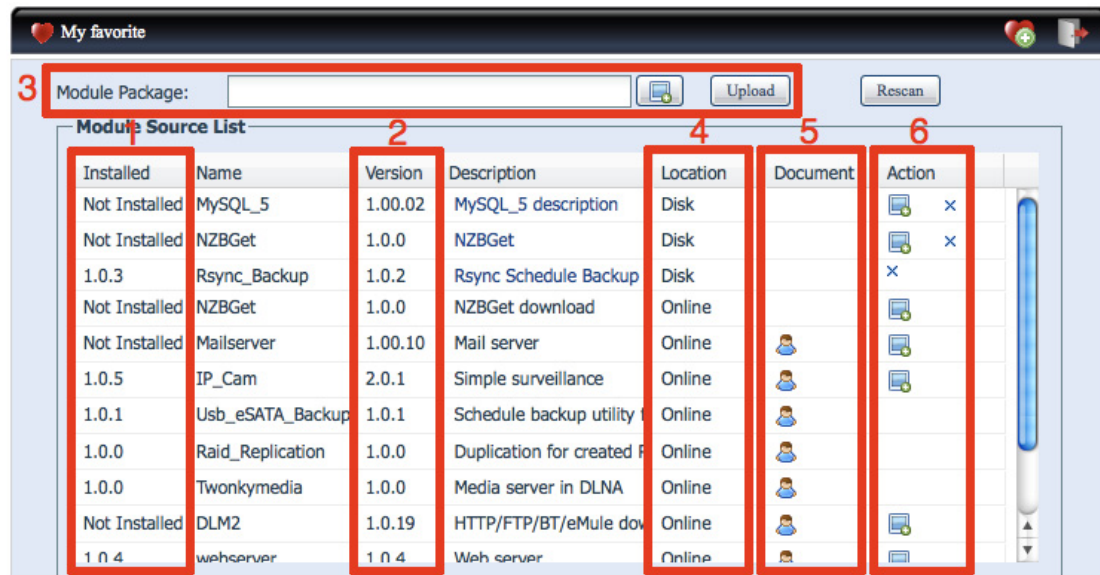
My favorite

3 Module Package: Upload Rescan

Module Source List

| 1 Installed | Name | 2 Version | Description | 4 Location | 5 Document | 6 Action |
|---|---|---|---|---|---|---|
| Not Installed | MySQL_5 | 1.00.02 | MySQL_5 description | Disk | | × |
| Not Installed | NZBGet | 1.0.0 | NZBGet | Disk | | × |
| 1.0.3 | Rsync_Backup | 1.0.2 | Rsync Schedule Backup | Disk | | × |
| Not Installed | NZBGet | 1.0.0 | NZBGet download | Online | | |
| Not Installed | Mailserver | 1.00.10 | Mail server | Online | | |
| 1.0.5 | IP_Cam | 2.0.1 | Simple surveillance | Online | | |
| 1.0.1 | Usb_eSATA_Backup | 1.0.1 | Schedule backup utility f | Online | | |
| 1.0.0 | Raid_Replication | 1.0.0 | Duplication for created R | Online | | |
| 1.0.0 | Twonkymedia | 1.0.0 | Media server in DLNA | Online | | |
| Not Installed | DLM2 | 1.0.19 | HTTP/FTP/BT/eMule dov | Online | | |
| 1.0.4 | webserver | 1.0.4 | Web server | Online | | |